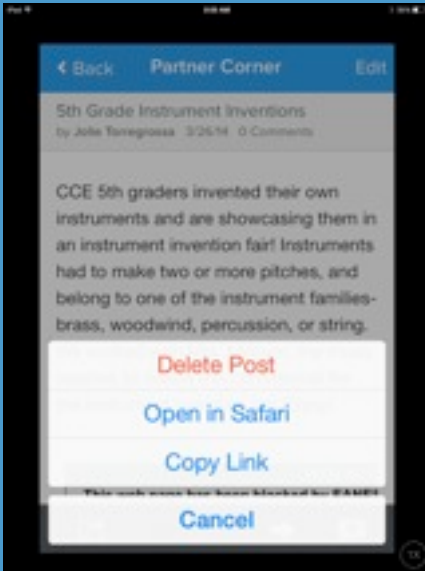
iPad

< Back Partner Corner Edit

5th Grade Instrument Inventions
by Jolie Torregrossa 3/26/14 0 Comments

CCE 5th graders invented their own instruments and are showcasing them in an instrument invention fair! Instruments had to make two or more pitches, and belong to one of the instrument families-brass, woodwind, percussion, or string.

Delete Post
Open in Safari
Copy Link
This web page has been blocked by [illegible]
Cancel

1X